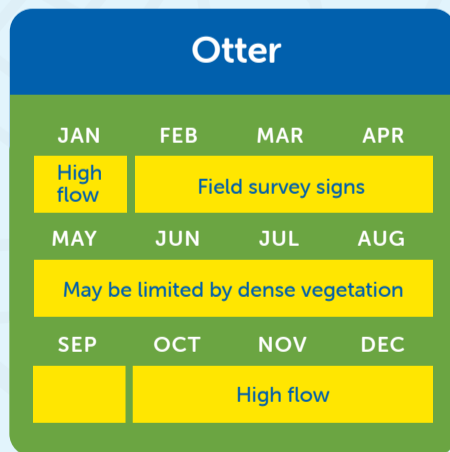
Otter

| JAN | FEB | MAR | APR |
|---|---|---|---|
| High flow | Field survey signs | | |
| MAY | JUN | JUL | AUG |
| May be limited by dense vegetation | | | |
| SEP | OCT | NOV | DEC |
| | High flow | | |